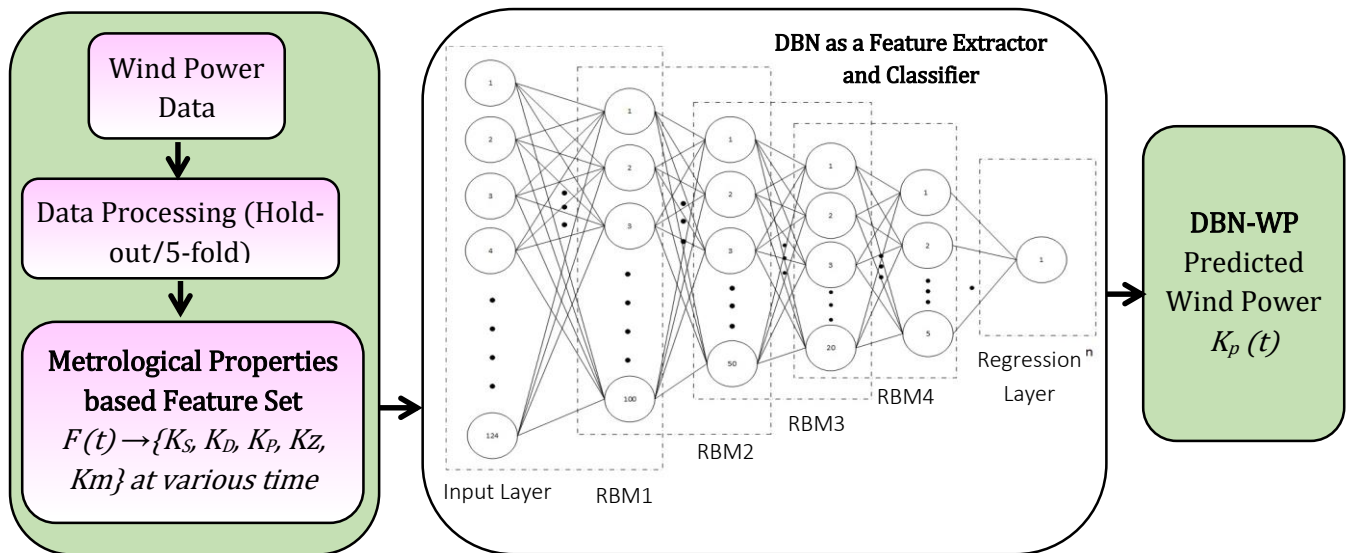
Wind Power Data

Data Processing (Holdout/5-fold)

Metrological Properties based Feature Set
$F(t) \rightarrow \{K_S, K_D, K_P, Kz, Km\}$ at various time

DBN as a Feature Extractor and Classifier

1
2
3
4
124
1
2
3
100
1
2
3
50
1
2
3
20
1
2
5
1

Input Layer
RBM1
RBM2
RBM3
RBM4
Regression Layer
n

DBN-WP
Predicted Wind Power
$K_P\ (t)$